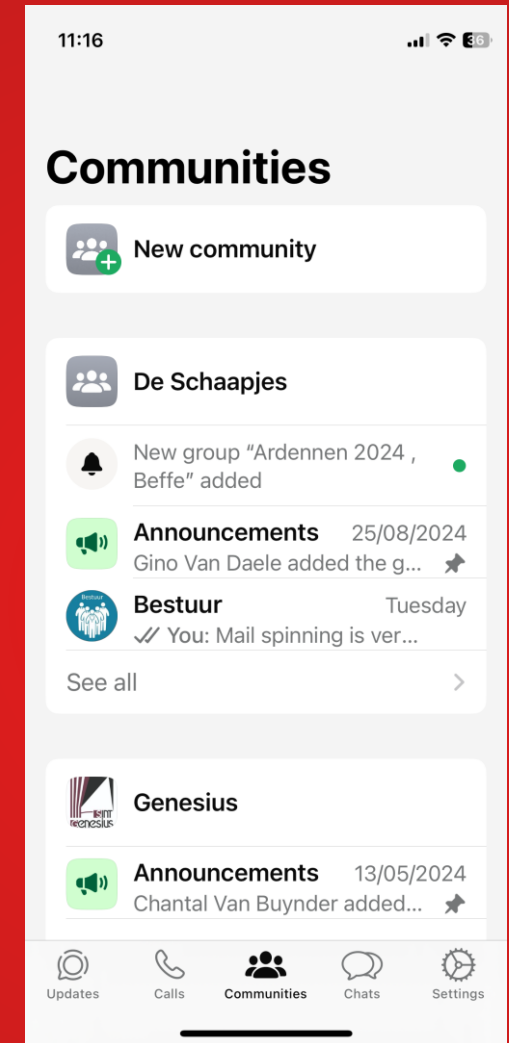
11:16

36

Communities

New community

De Schaapjes

New group “Ardennen 2024 , Beffe” added

Announcements 25/08/2024
Gino Van Daele added the g...

Bestuur Tuesday
You: Mail spinning is ver...

See all

Genesius

Announcements 13/05/2024
Chantal Van Buynder added...

Updates Calls Communities Chats Settings